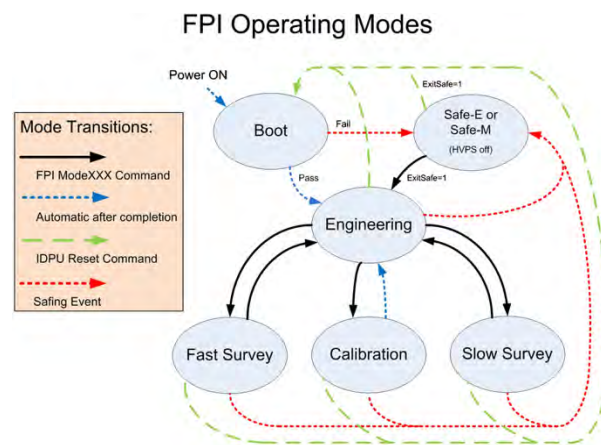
FPI Operating Modes

Mode Transitions:

FPI ModeXXX Command

Automatic after completion

IDPU Reset Command

Safing Event

Power ON

Boot

Fail

ExitSafe=1

Safe-E or Safe-M

(HVPS off)

Pass

ExitSafe=1

Engineering

Fast Survey

Calibration

Slow Survey